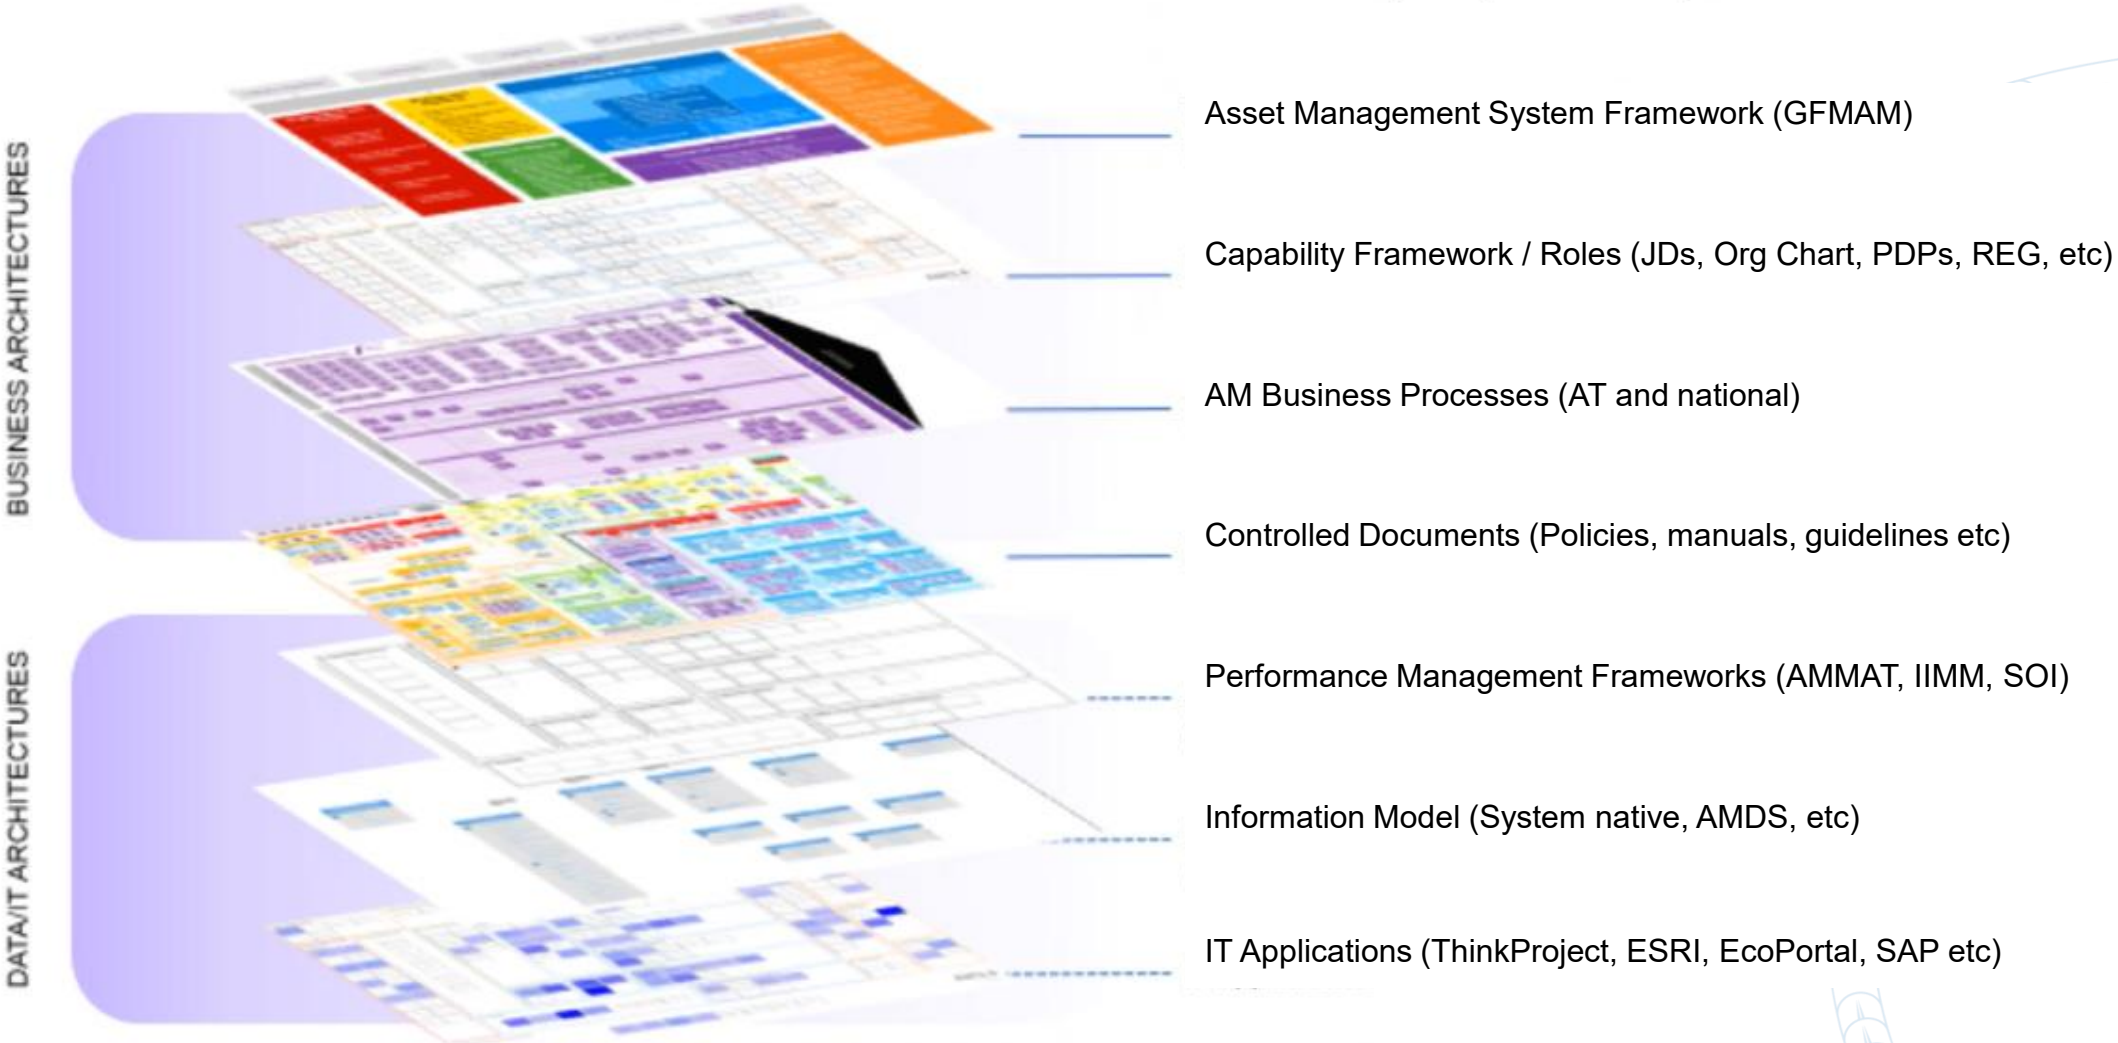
BUSINESS ARCHITECTURES

DATA/IT ARCHITECTURES

Asset Management System Framework (GFMAM)

Capability Framework / Roles (JDs, Org Chart, PDPs, REG, etc)

AM Business Processes (AT and national)

Controlled Documents (Policies, manuals, guidelines etc)

Performance Management Frameworks (AMMAT, IIMM, SOI)

Information Model (System native, AMDS, etc)

IT Applications (ThinkProject, ESRI, EcoPortal, SAP etc)